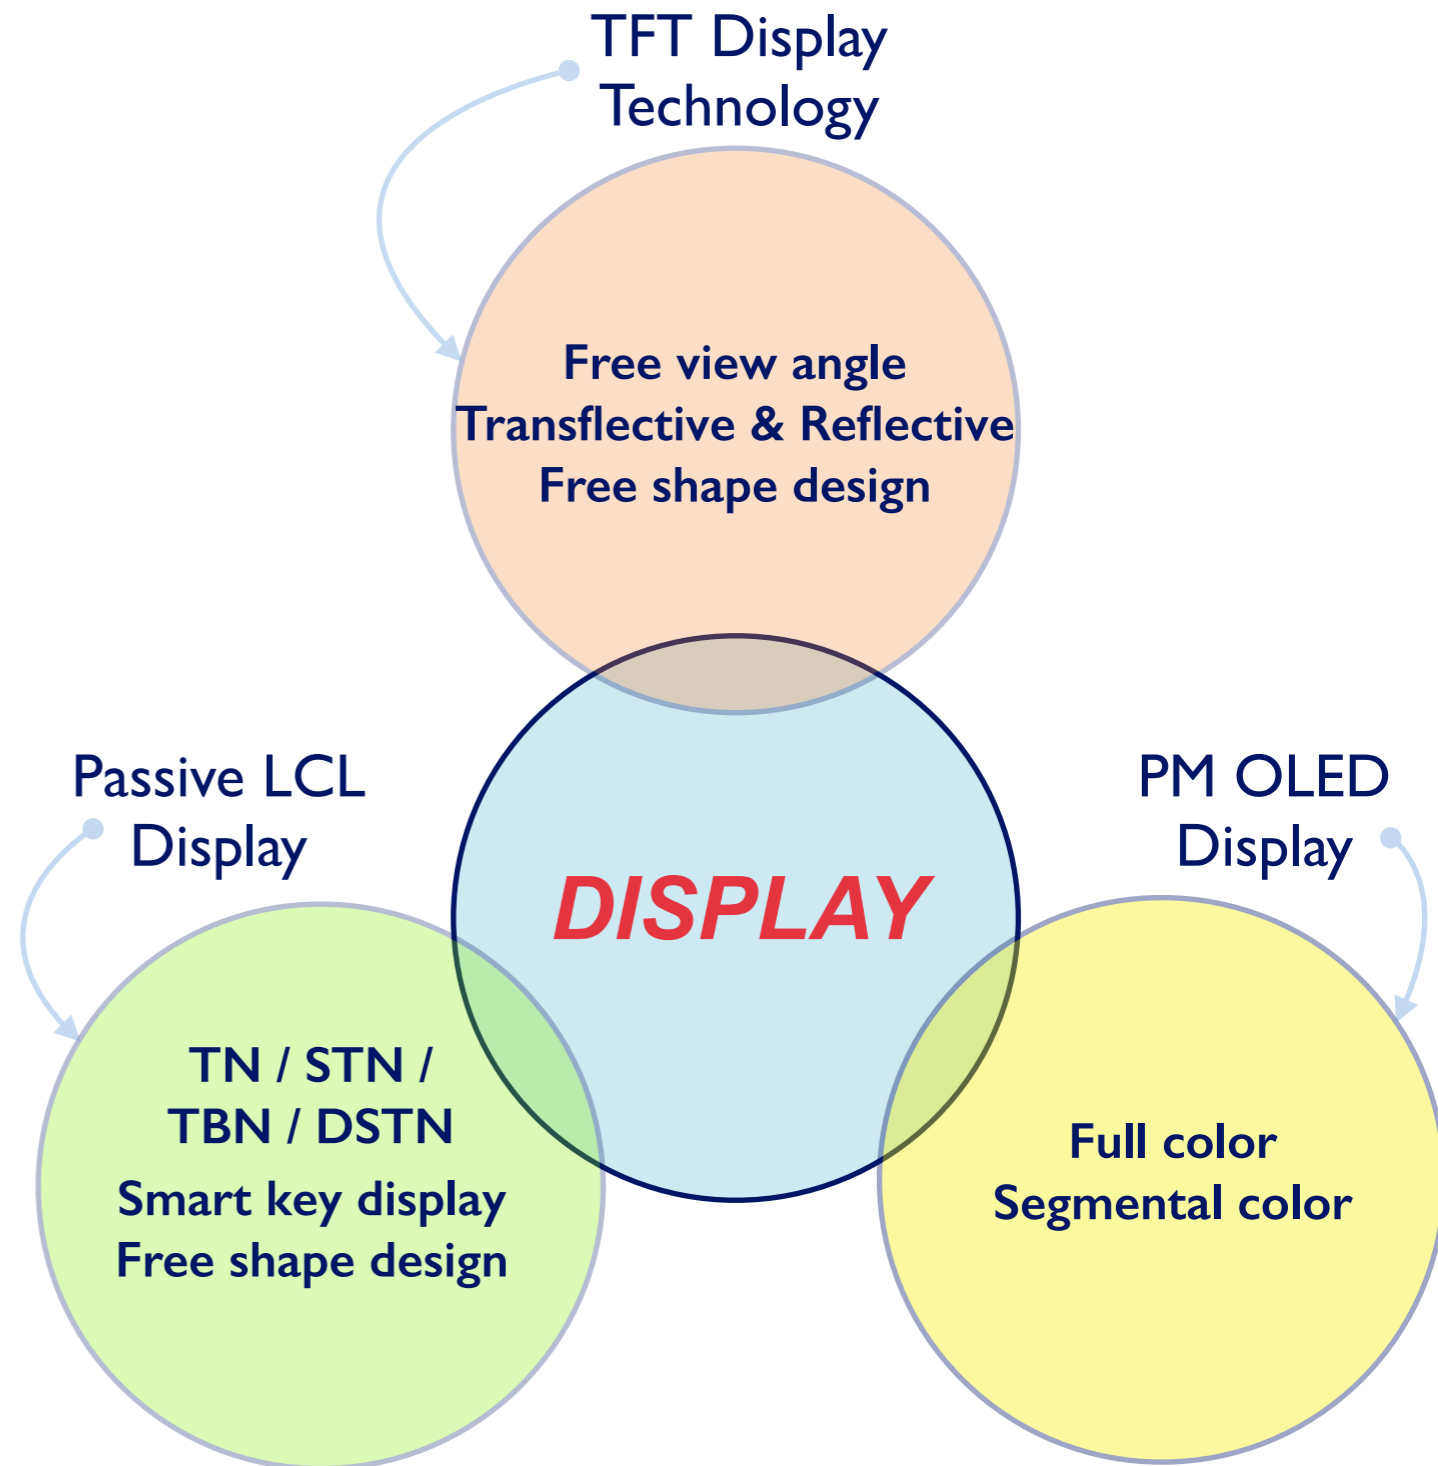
TFT Display Technology

Free view angle
Transflective & Reflective
Free shape design

Passive LCL Display

DISPLAY

PM OLED Display

TN / STN / TBN / DSTN
Smart key display
Free shape design

Full color
Segmental color